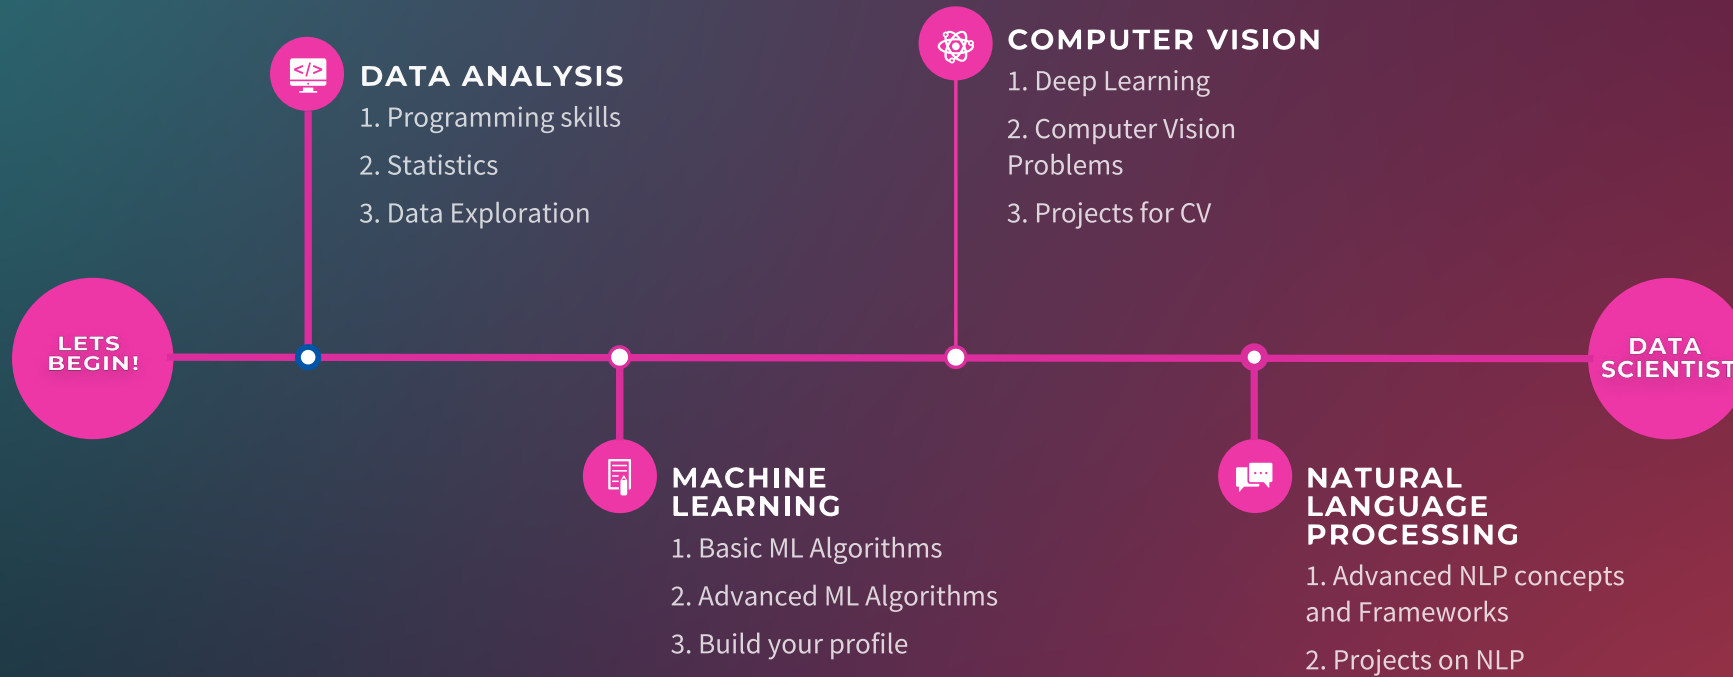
LETS BEGIN!

</>

DATA ANALYSIS

1. Programming skills

2. Statistics

3. Data Exploration

MACHINE LEARNING

1. Basic ML Algorithms

2. Advanced ML Algorithms

3. Build your profile

COMPUTER VISION

1. Deep Learning

2. Computer Vision Problems

3. Projects for CV

NATURAL LANGUAGE PROCESSING

1. Advanced NLP concepts and Frameworks

2. Projects on NLP

DATA SCIENTIST